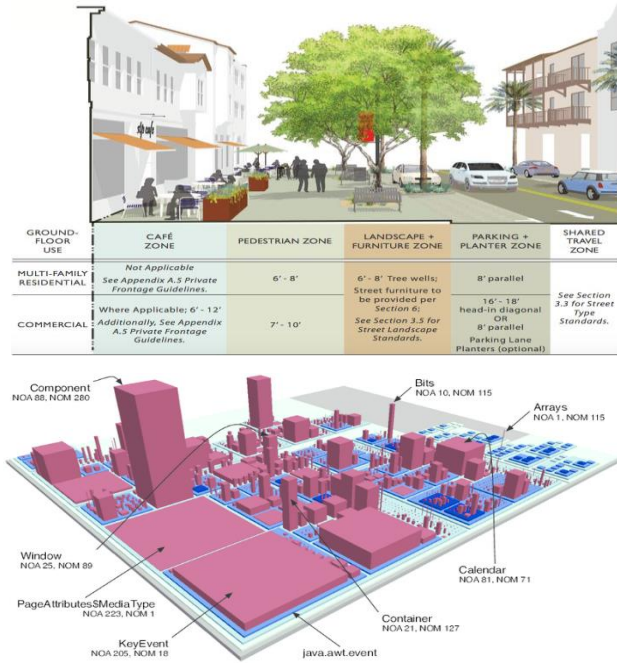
| GROUND-FLOOR USE | CAFÉ ZONE | PEDESTRIAN ZONE | LANDSCAPE + FURNITURE ZONE | PARKING + PLANTER ZONE | SHARED TRAVEL ZONE |
|---|---|---|---|---|---|
| MULTI-FAMILY RESIDENTIAL | Not Applicable<br>See Appendix A.5 Private Frontage Guidelines. | 6' - 8' | 6' - 8' Tree wells;<br>Street furniture to be provided per Section 6;<br>See Section 3.5 for Street Landscape Standards. | 8' parallel | See Section 3.3 for Street Type Standards. |
| COMMERCIAL | Where Applicable; 6' - 12'<br>Additionally, See Appendix A.5 Private Frontage Guidelines. | 7' - 10' | | 16' - 18' head-in diagonal OR 8' parallel<br>Parking Lane Planters (optional) | |

Component
NOA 88, NOM 280

Bits
NOA 10, NOM 115

Arrays
NOA 1, NOM 115

Calendar
NOA 81, NOM 71

Window
NOA 25, NOM 89

PageAttributes$MediaType
NOA 223, NOM 1

KeyEvent
NOA 205, NOM 18

Container
NOA 21, NOM 127

java.awt.event